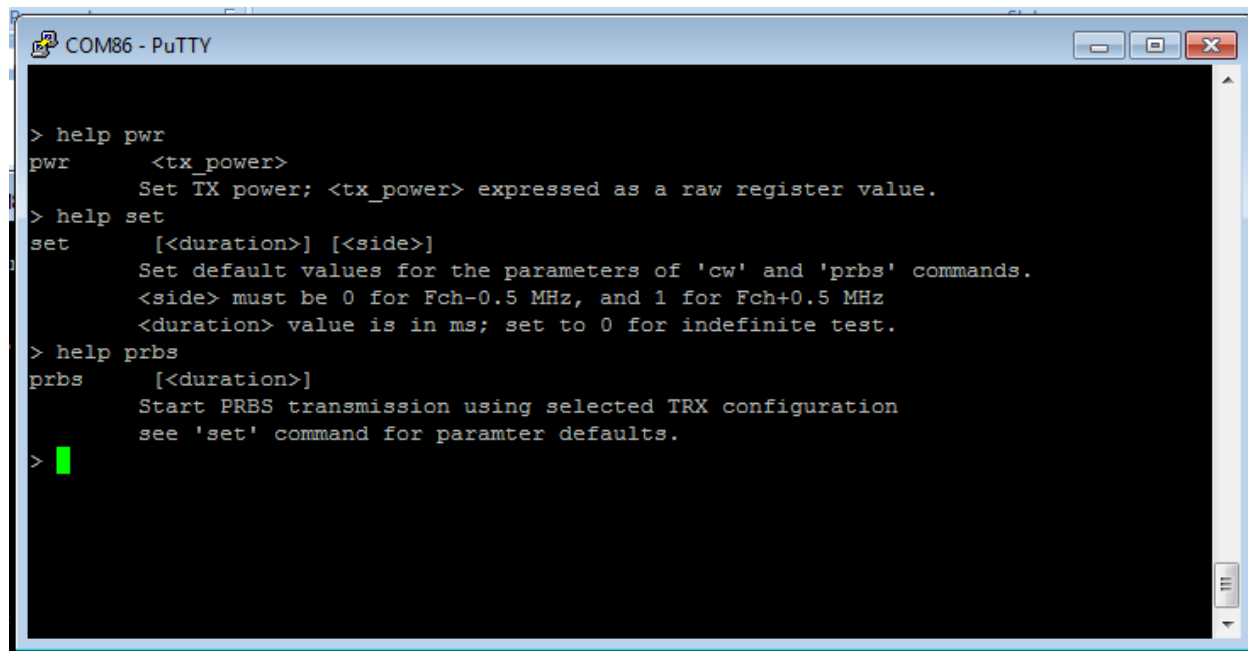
COM86 - PuTTY

> help pwr
pwr <tx_power>
Set TX power; <tx_power> expressed as a raw register value.
> help set
set [<duration>] [<side>]
Set default values for the parameters of 'cw' and 'prbs' commands.
<side> must be 0 for Fch-0.5 MHz, and 1 for Fch+0.5 MHz
<duration> value is in ms; set to 0 for indefinite test.
> help prbs
prbs [<duration>]
Start PRBS transmission using selected TRX configuration
see 'set' command for paramter defaults.
>